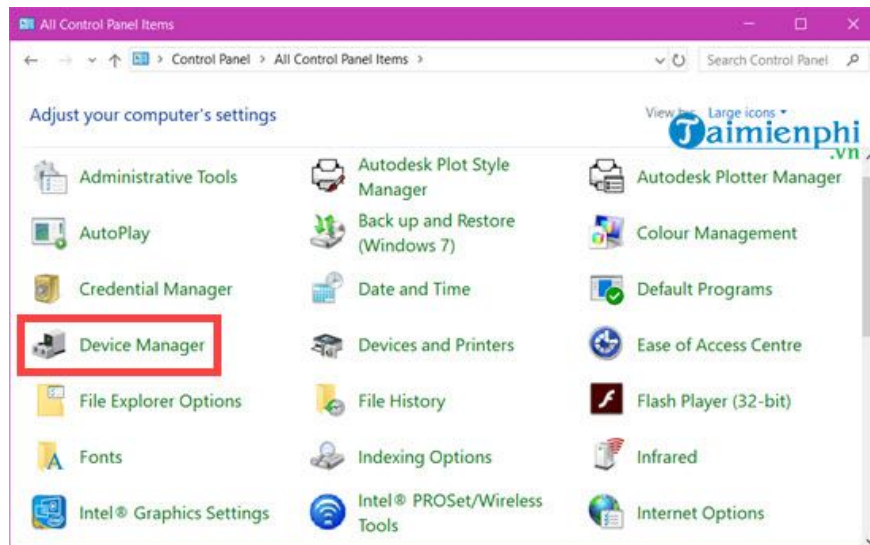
All Control Panel Items

Control Panel > All Control Panel Items >

Search Control Panel

Adjust your computer's settings

View by: Large icons ▾

Taimienphi.vn

Administrative Tools

Autodesk Plot Style Manager

Autodesk Plotter Manager

AutoPlay

Back up and Restore (Windows 7)

Colour Management

Credential Manager

Date and Time

Default Programs

Device Manager

Devices and Printers

Ease of Access Centre

File Explorer Options

File History

Flash Player (32-bit)

Fonts

Indexing Options

Infrared

Intel® Graphics Settings

Intel® PROSet/Wireless Tools

Internet Options